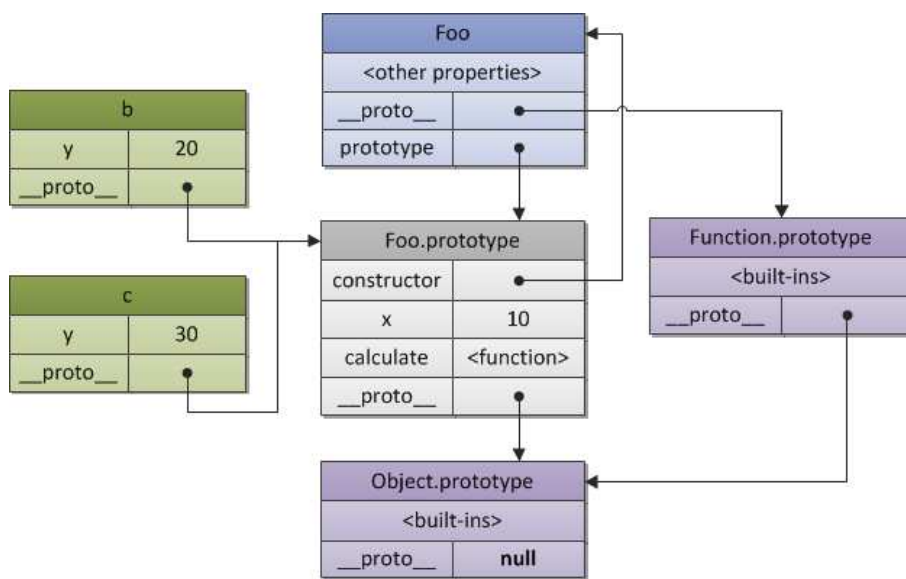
Foo
<other properties>
__proto__
prototype

b
y 20
__proto__

c
y 30
__proto__

Foo.prototype
constructor
x 10
calculate <function>
__proto__

Function.prototype
<built-ins>
__proto__

Object.prototype
<built-ins>
__proto__ null